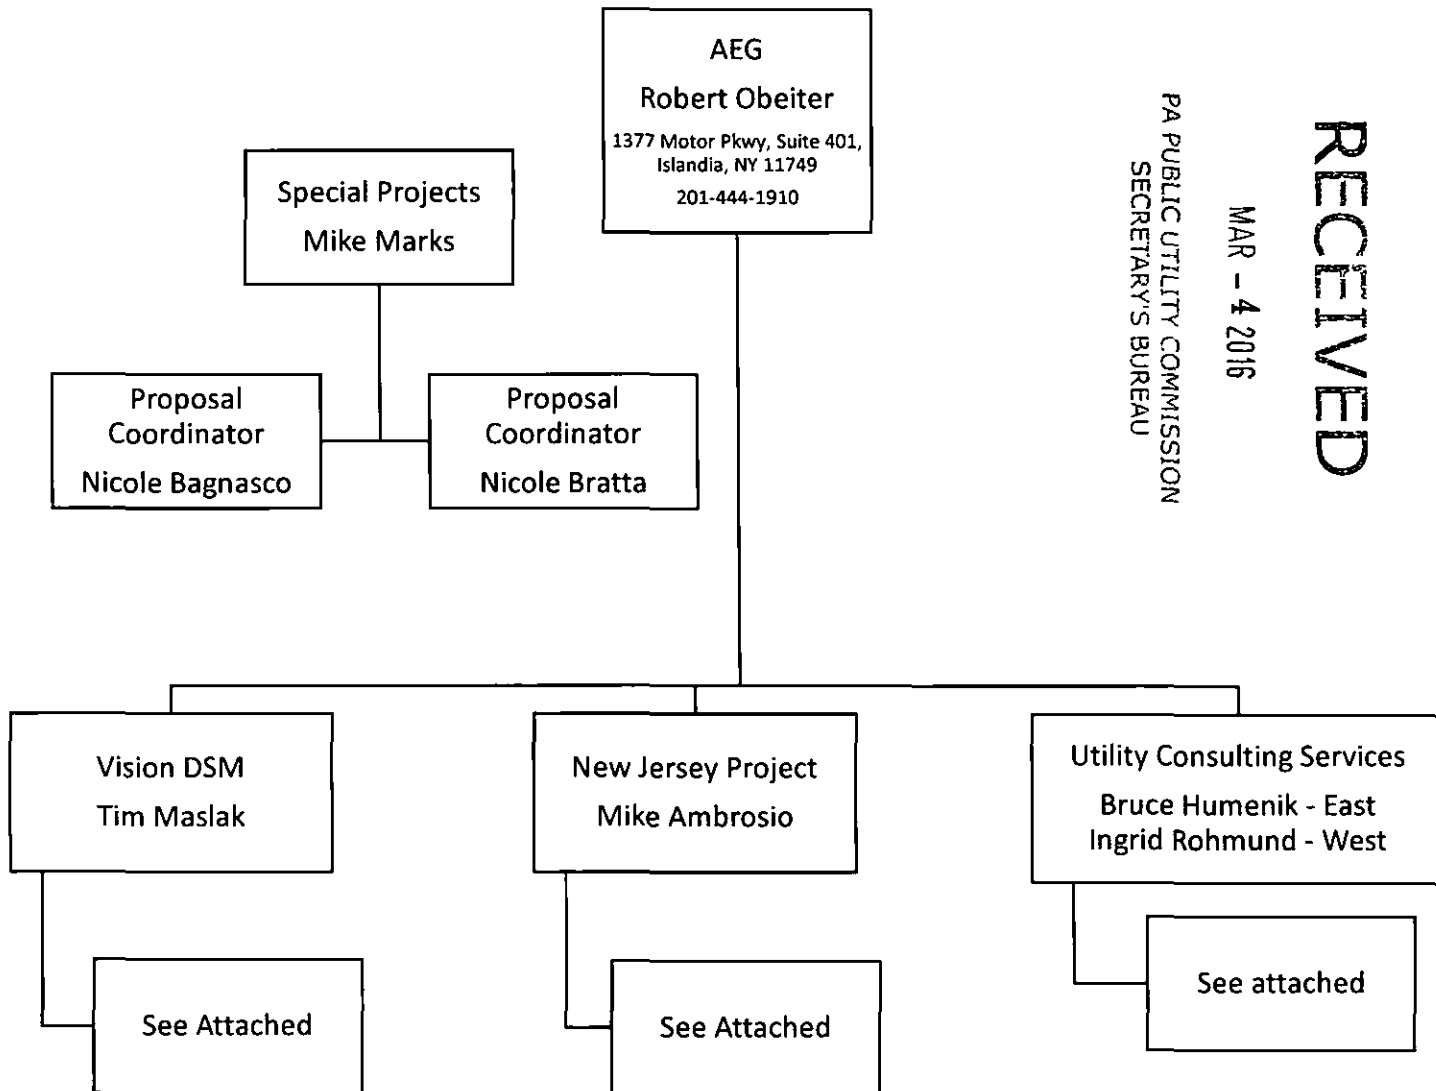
AEG
Robert Obeiter
1377 Motor Pkwy, Suite 401, Islandia, NY 11749
201-444-1910

RECEIVED
MAR – 4 2016
PA PUBLIC UTILITY COMMISSION
SECRETARY'S BUREAU

Special Projects
Mike Marks

Proposal Coordinator
Nicole Bagnasco

Proposal Coordinator
Nicole Bratta

Vision DSM
Tim Maslak

See Attached

New Jersey Project
Mike Ambrosio

See Attached

Utility Consulting Services
Bruce Humenik - East
Ingrid Rohmund - West

See attached